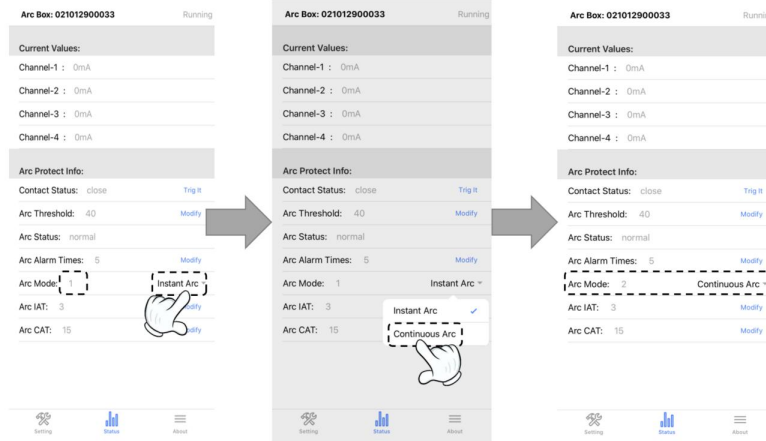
Arc Box: 021012900033 Running

Current Values:

Channel-1 : 0mA

Channel-2 : 0mA

Channel-3 : 0mA

Channel-4 : 0mA

Arc Protect Info:

Contact Status: close Trig It

Arc Threshold: 40 Modify

Arc Status: normal

Arc Alarm Times: 5 Modify

Arc Mode: 1 Instant Arc

Arc IAT: 3 Modify

Arc CAT: 15 Modify

Setting Status About

Arc Box: 021012900033 Running

Current Values:

Channel-1 : 0mA

Channel-2 : 0mA

Channel-3 : 0mA

Channel-4 : 0mA

Arc Protect Info:

Contact Status: close Trig It

Arc Threshold: 40 Modify

Arc Status: normal

Arc Alarm Times: 5 Modify

Arc Mode: 1 Instant Arc

Arc IAT: 3

Arc CAT: 15

Instant Arc

Continuous Arc

Setting Status About

Arc Box: 021012900033 Runni

Current Values:

Channel-1 : 0mA

Channel-2 : 0mA

Channel-3 : 0mA

Channel-4 : 0mA

Arc Protect Info:

Contact Status: close Trig It

Arc Threshold: 40 Modify

Arc Status: normal

Arc Alarm Times: 5 Modify

Arc Mode: 2 Continuous Arc

Arc IAT: 3 Modify

Arc CAT: 15 Modify

Setting Status About